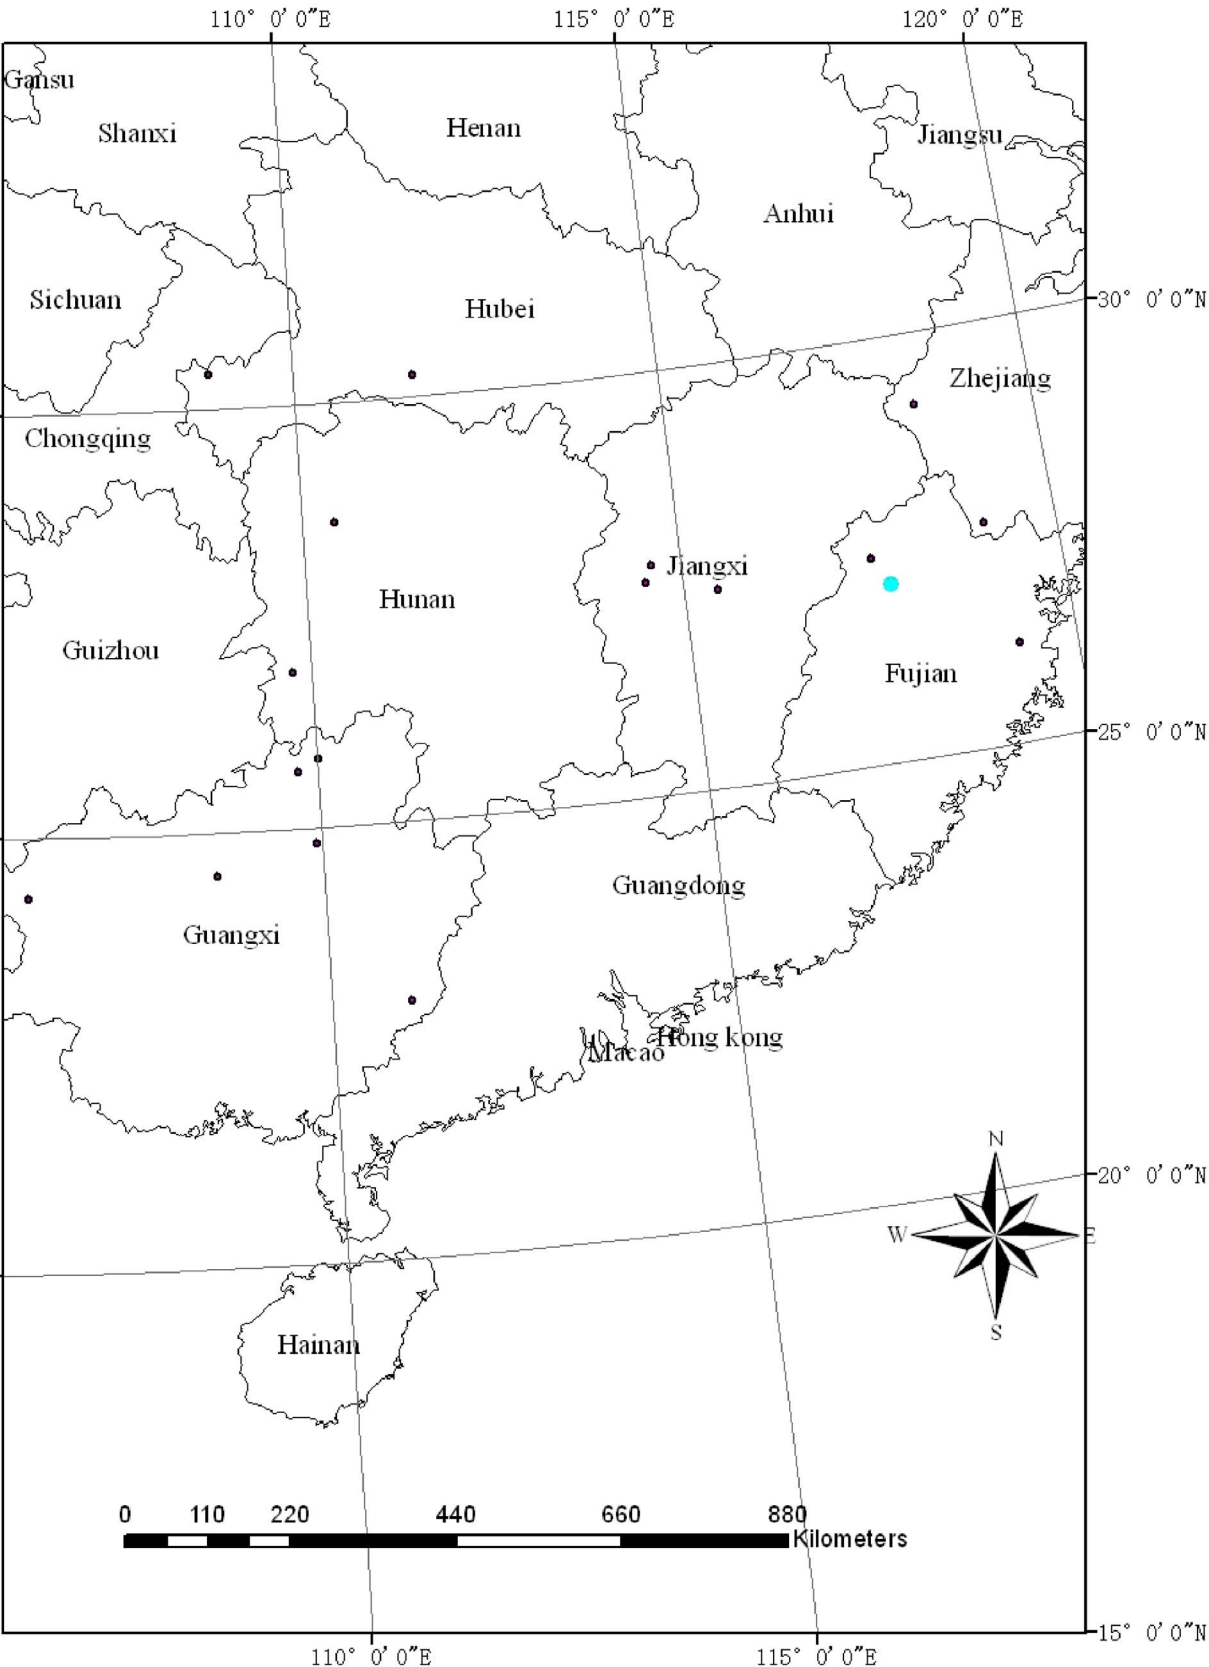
110° 0′ 0″E
115° 0′ 0″E
120° 0′ 0″E

Gansu
Shanxi
Henan
Jiangsu
Anhui
Sichuan
Hubei
30° 0′ 0″N
Zhejiang
Chongqing
Jiangxi
Hunan
Guizhou
Fujian
25° 0′ 0″N
Guangdong
Guangxi
Hong kong
Macao
N
W
E
S
20° 0′ 0″N
Hainan

0 110 220 440 660 880
Kilometers

15° 0′ 0″N
110° 0′ 0″E
115° 0′ 0″E